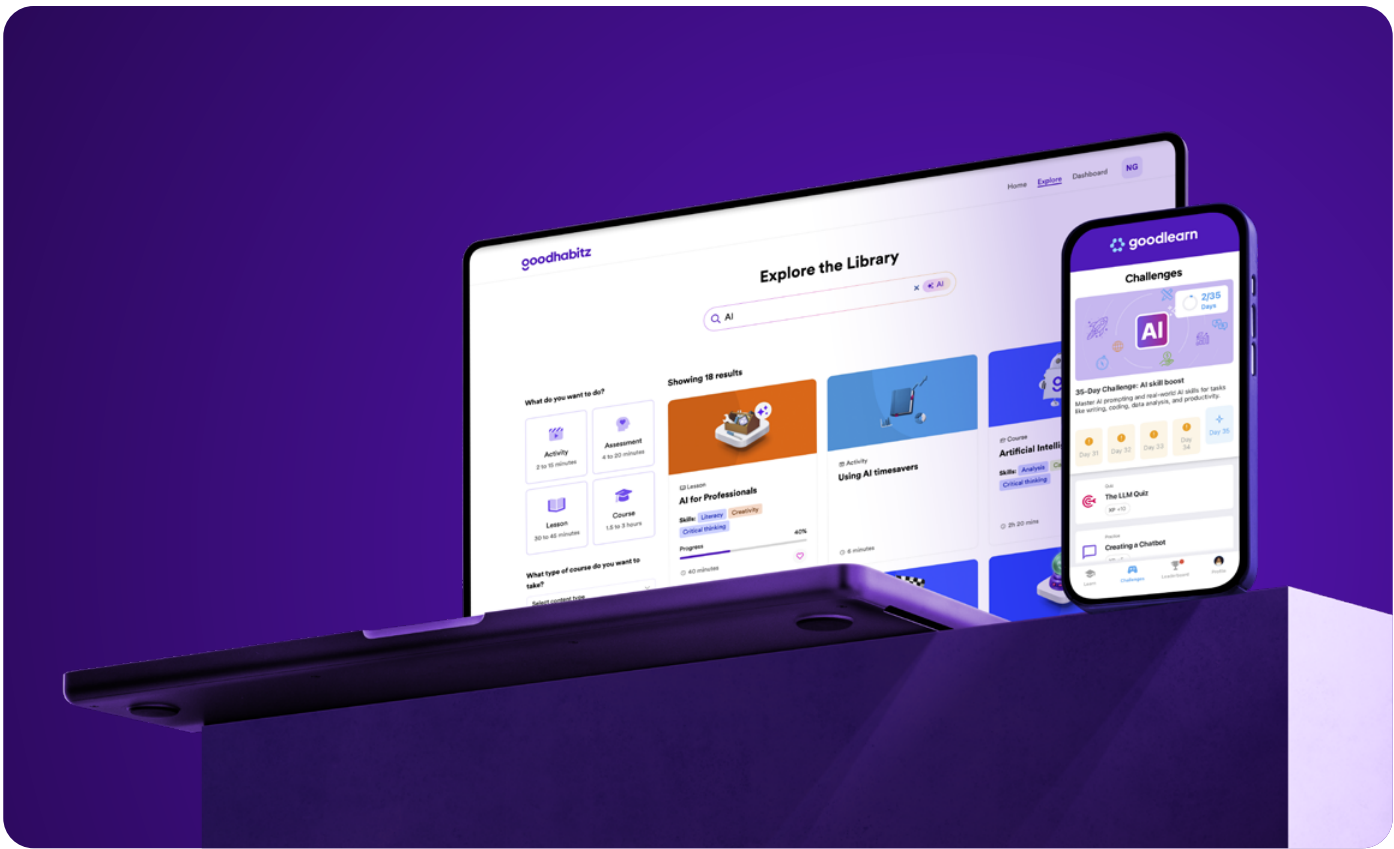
Home Explore Dashboard NG

goodhabitz

Explore the Library

AI × AI

Showing 18 results

What do you want to do?

Activity
2 to 15 minutes

Assessment
4 to 20 minutes

Lesson
30 to 45 minutes

Course
1.5 to 3 hours

What type of course do you want to take?

Select content type

Lesson
AI for Professionals
Skills: Literacy Creativity
Critical thinking
40%
Progress
40 minutes

Activity
Using AI timesavers
6 minutes

Course
Artificial Intelli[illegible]
Skills: Analysis
Critical thinking
2h 20 mins

goodlearn

Challenges

2/35
Days

AI

35-Day Challenge: AI skill boost
Master AI prompting and real-world AI skills for tasks like writing, coding, data analysis, and productivity.

Day 31 Day 32 Day 33 Day 34 Day 35

Quiz
The LLM Quiz
XP +10

Practice
Creating a Chatbot

Learn Challenges Leaderboard Profile